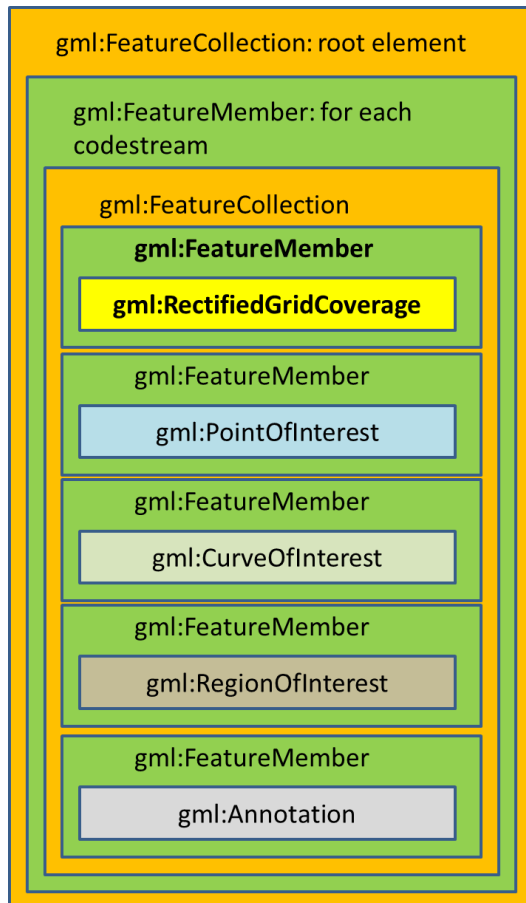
gml:FeatureCollection: root element

gml:FeatureMember: for each codestream

gml:FeatureCollection

**gml:FeatureMember**

**gml:RectifiedGridCoverage**

gml:FeatureMember

gml:PointOfInterest

gml:FeatureMember

gml:CurveOfInterest

gml:FeatureMember

gml:RegionOfInterest

gml:FeatureMember

gml:Annotation